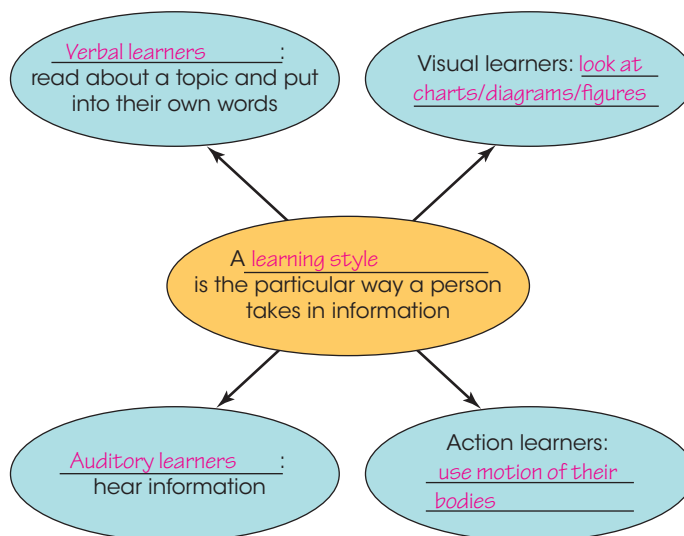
Verbal learners: read about a topic and put into their own words

Visual learners: look at charts/diagrams/figures

A learning style is the particular way a person takes in information

Auditory learners: hear information

Action learners: use motion of their bodies